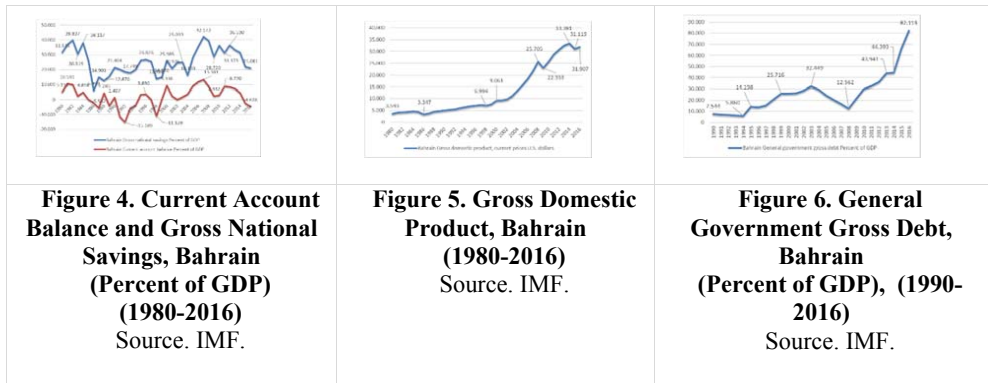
| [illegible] | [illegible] | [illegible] |
|---|---|---|
| **Figure 4. Current Account Balance and Gross National Savings, Bahrain (Percent of GDP) (1980-2016)** Source. IMF. | **Figure 5. Gross Domestic Product, Bahrain (1980-2016)** Source. IMF. | **Figure 6. General Government Gross Debt, Bahrain (Percent of GDP), (1990-2016)** Source. IMF. |